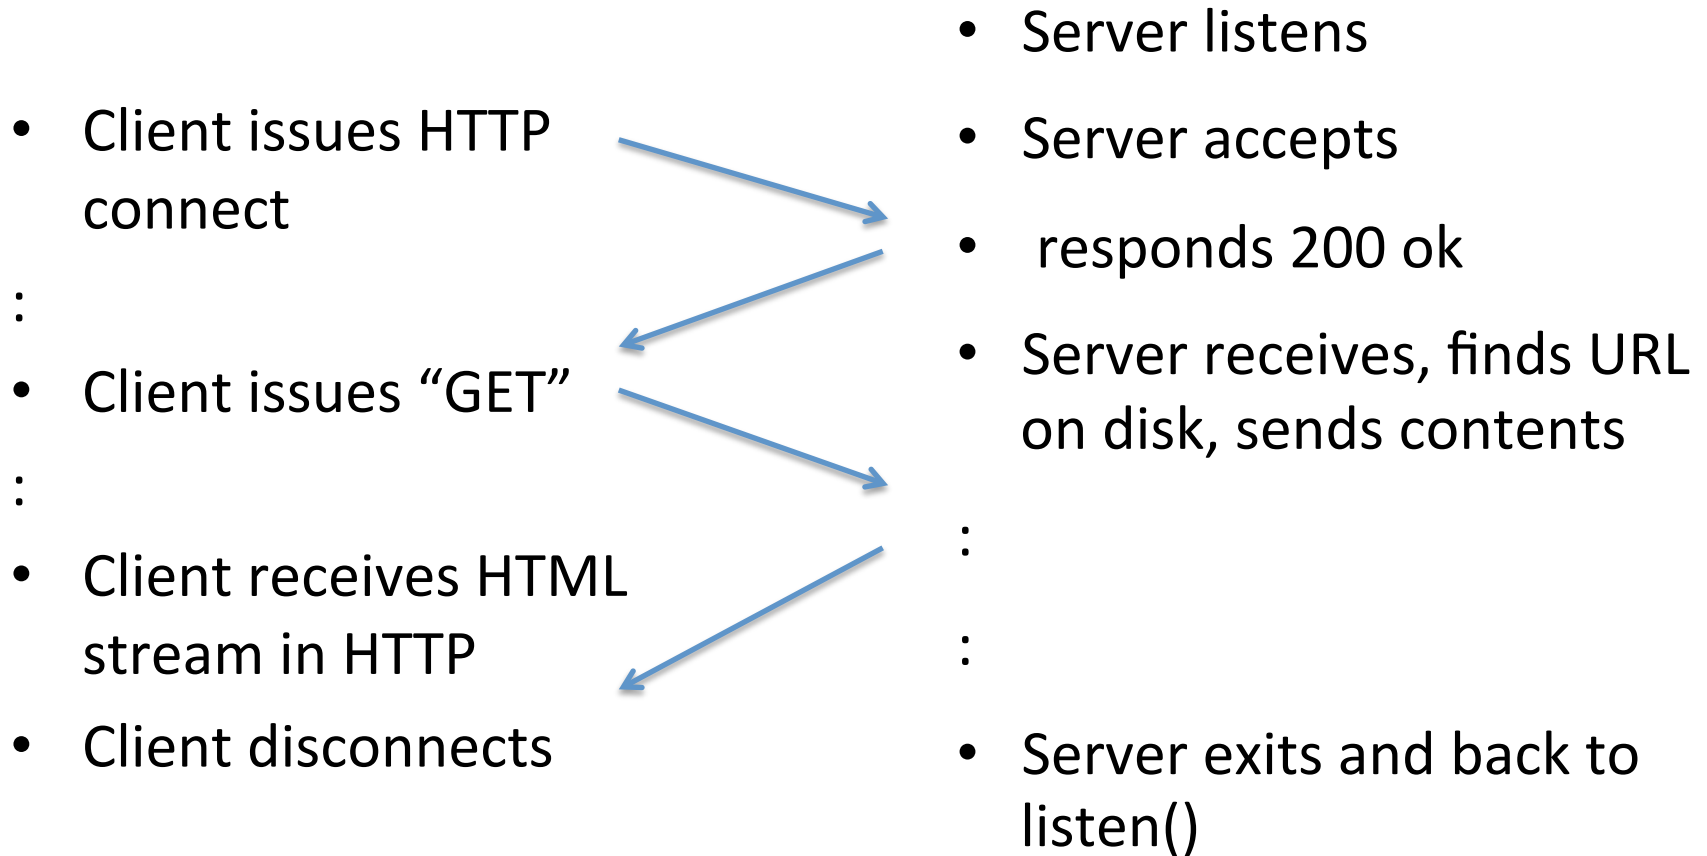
- Client issues HTTP connect

:

- Client issues “GET”

:

- Client receives HTML stream in HTTP
- Client disconnects

- Server listens
- Server accepts
- responds 200 ok
- Server receives, finds URL on disk, sends contents

:

:

- Server exits and back to listen()